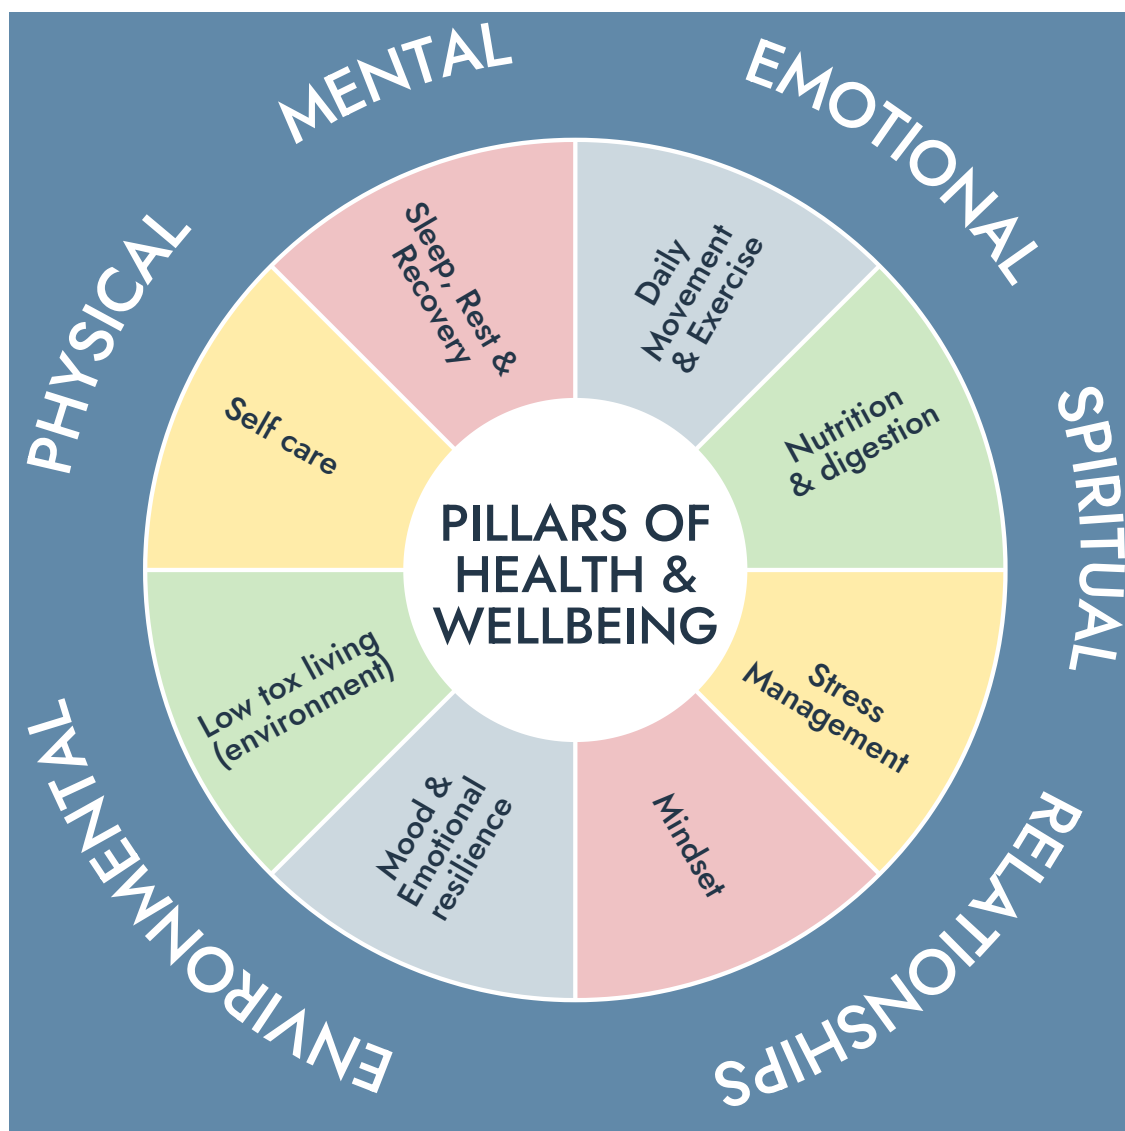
MENTAL

EMOTIONAL

SPIRITUAL

RELATIONSHIPS

ENVIRONMENTAL

PHYSICAL

PILLARS OF HEALTH & WELLBEING

Sleep, Rest & Recovery

Daily Movement & Exercise

Nutrition & digestion

Stress Management

Mindset

Mood & Emotional resilience

Low tox living (environment)

Self care